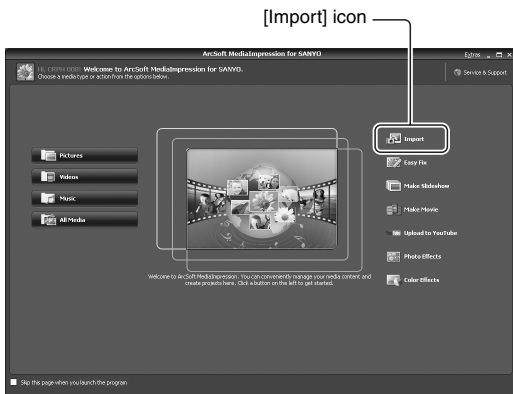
[Import] icon

ArcSoft MediaImpression for SANYO

Extras

Hi, CRIPH 0000: Welcome to ArcSoft MediaImpression for SANYO.
Choose a media type or action from the options below.

Service & Support

Pictures

Videos

Music

All Media

Import

Easy Fix

Make Slideshow

Make Movie

Upload to YouTube

Photo Effects

Color Effects

Welcome to ArcSoft MediaImpression. You can conveniently manage your media content and create projects here. Click a button on the left to get started.

Skip this page when you launch the program